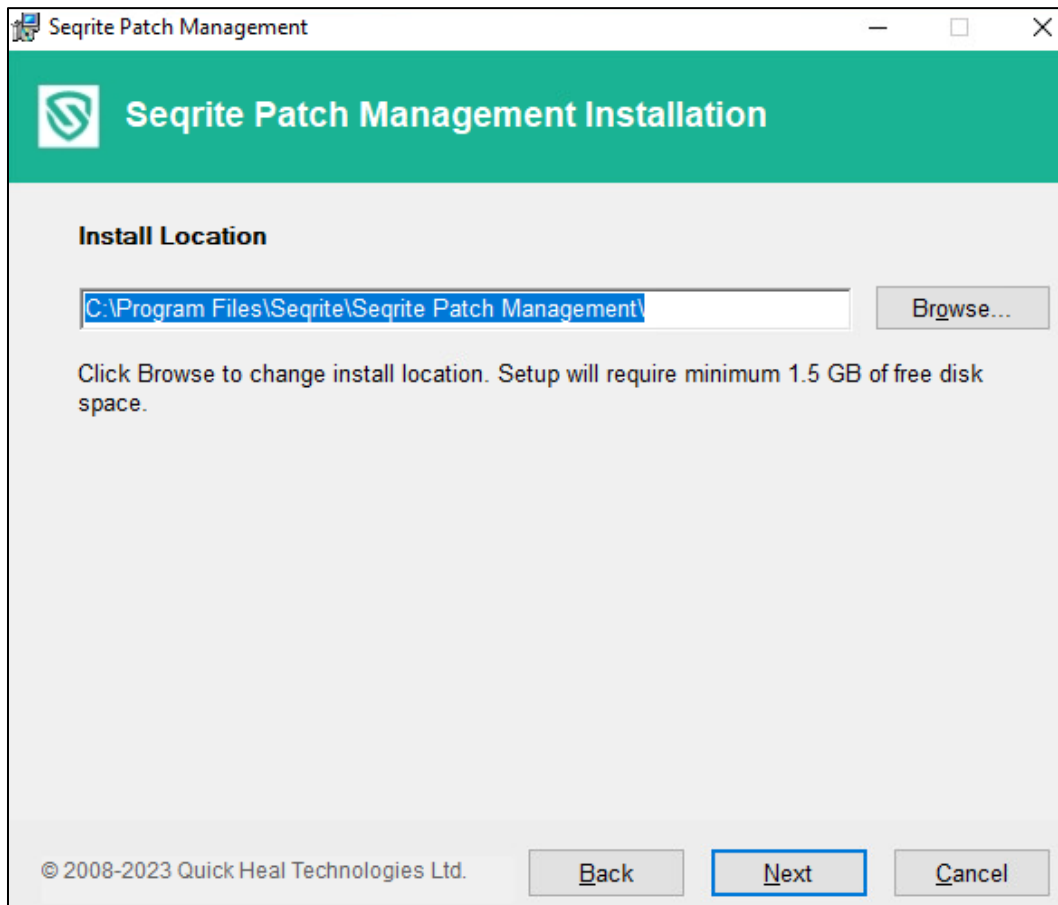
Seqrite Patch Management

Seqrite Patch Management Installation

Install Location

C:\Program Files\Seqrite\Seqrite Patch Management\

Browse...

Click Browse to change install location. Setup will require minimum 1.5 GB of free disk space.

© 2008-2023 Quick Heal Technologies Ltd.

Back

Next

Cancel